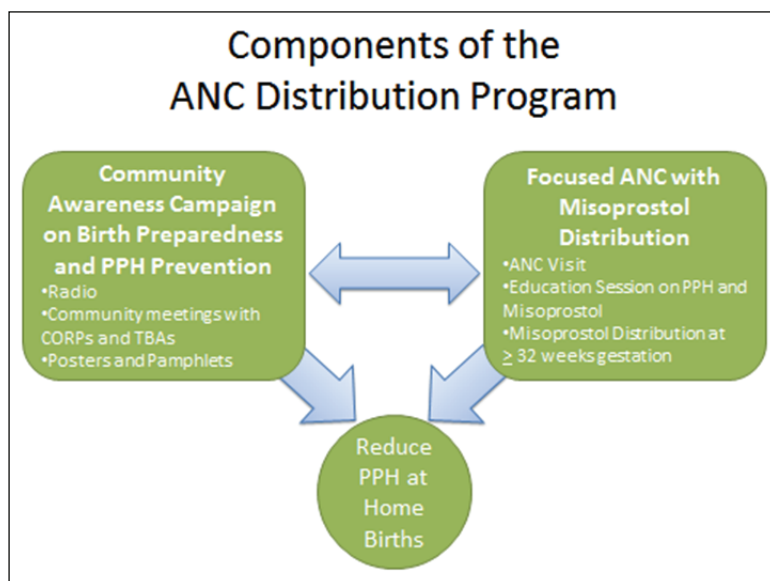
Components of the
ANC Distribution Program

Community Awareness Campaign on Birth Preparedness and PPH Prevention
•Radio
•Community meetings with CORPs and TBAs
•Posters and Pamphlets

Focused ANC with Misoprostol Distribution
•ANC Visit
•Education Session on PPH and Misoprostol
•Misoprostol Distribution at $\geq$ 32 weeks gestation

Reduce PPH at Home Births